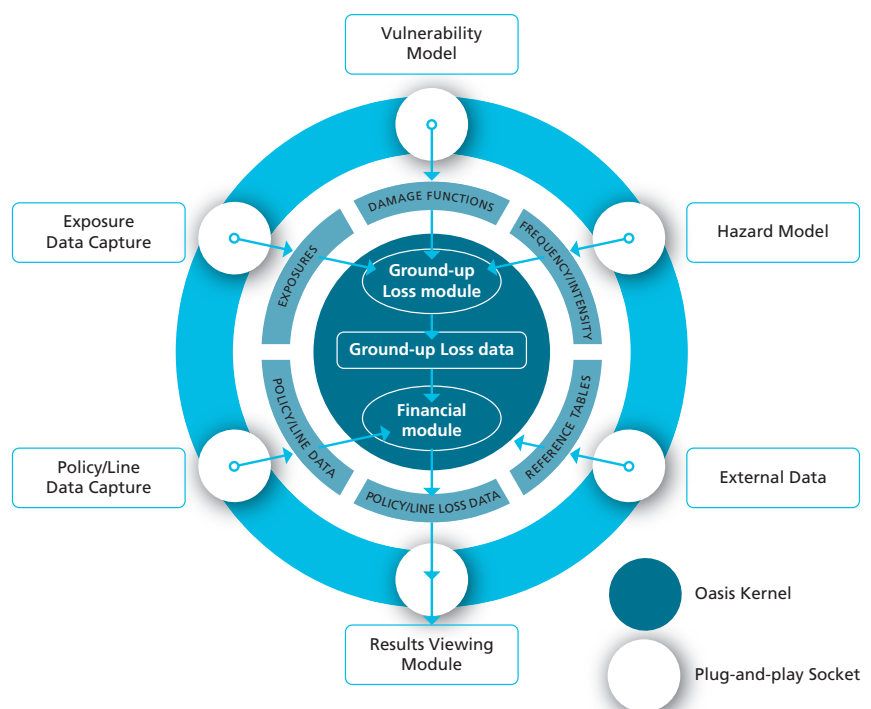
Vulnerability Model

Exposure Data Capture

Hazard Model

DAMAGE FUNCTIONS

EXPOSURES

FREQUENCY/INTENSITY

Ground-up Loss module

Ground-up Loss data

Financial module

POLICY/LINE DATA

REFERENCE TABLES

Policy/Line Data Capture

External Data

POLICY/LINE LOSS DATA

Results Viewing Module

Oasis Kernel

Plug-and-play Socket